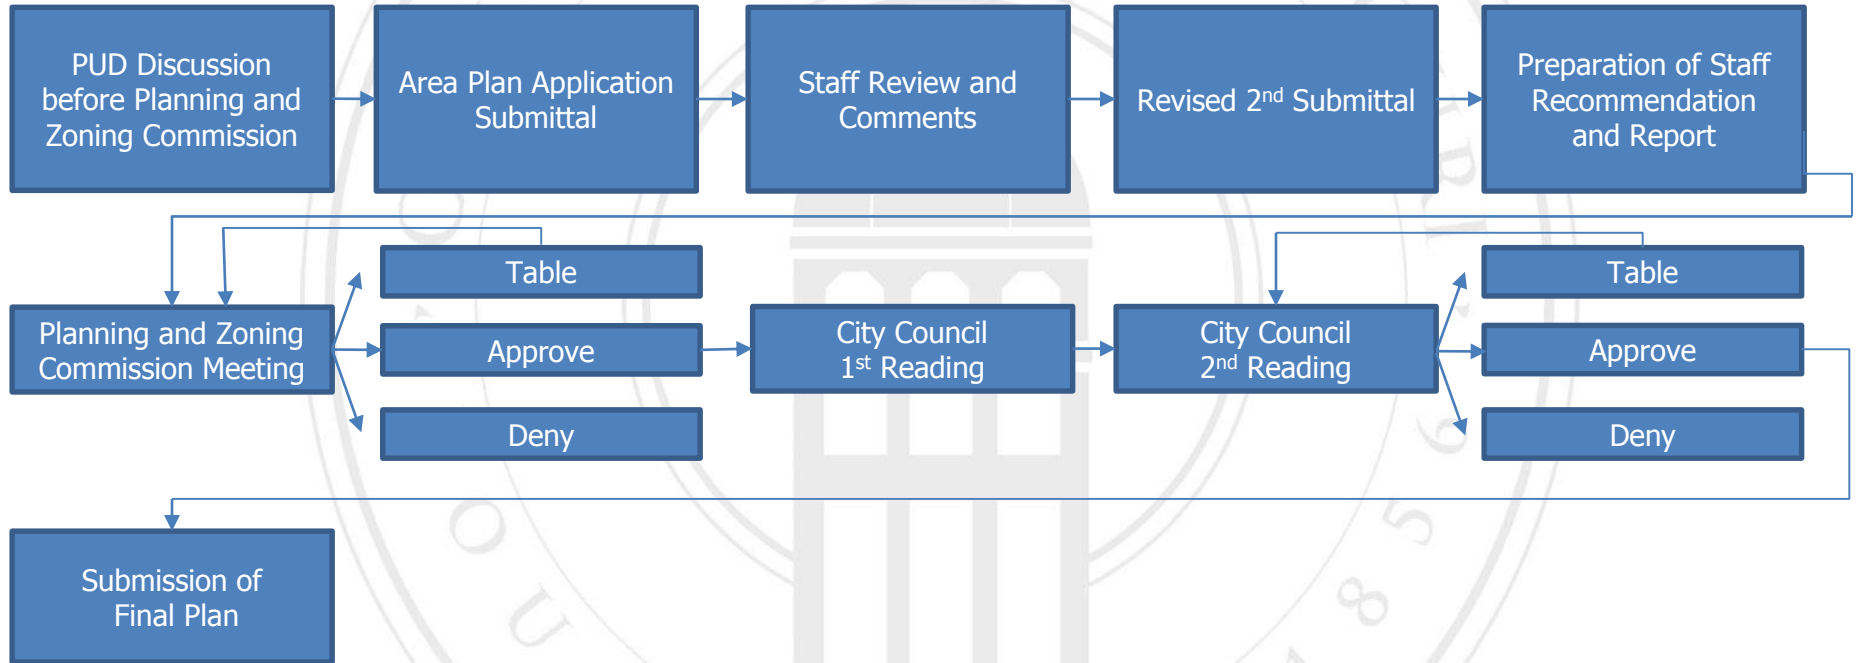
PUD Discussion before Planning and Zoning Commission

Area Plan Application Submittal

Staff Review and Comments

Revised 2$^{nd}$ Submittal

Preparation of Staff Recommendation and Report

Planning and Zoning Commission Meeting

Table

Approve

Deny

City Council 1$^{st}$ Reading

City Council 2$^{nd}$ Reading

Table

Approve

Deny

Submission of Final Plan